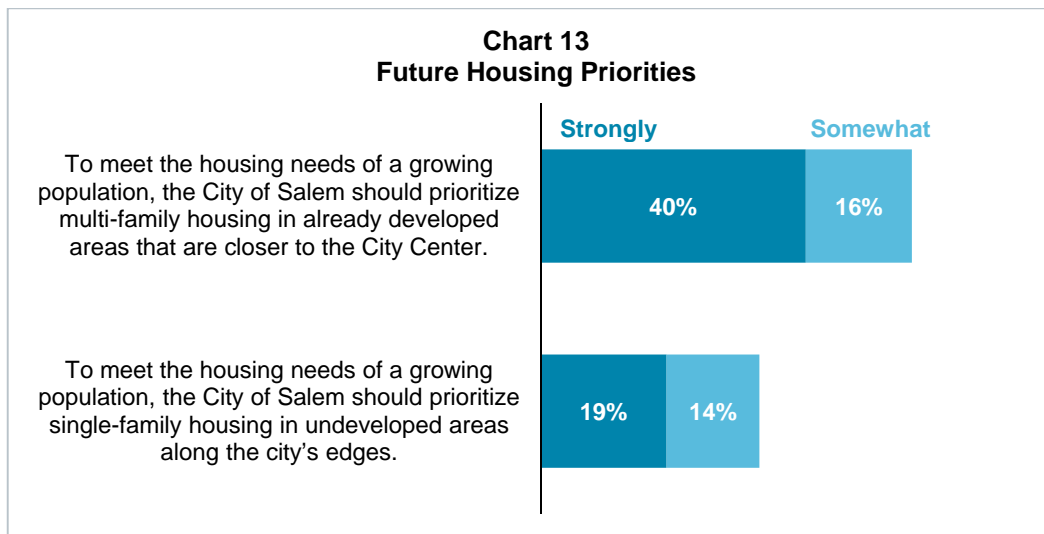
Chart 13
Future Housing Priorities

Strongly
Somewhat

To meet the housing needs of a growing population, the City of Salem should prioritize multi-family housing in already developed areas that are closer to the City Center.

40%
16%

To meet the housing needs of a growing population, the City of Salem should prioritize single-family housing in undeveloped areas along the city's edges.

19%
14%